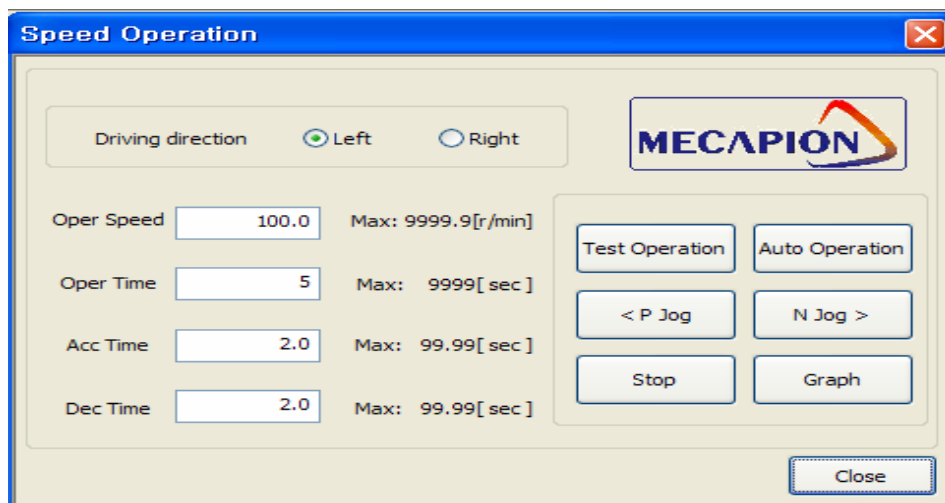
Speed Operation

Driving direction Left Right

MECAPION

Oper Speed 100.0 Max: 9999.9[r/min]

Oper Time 5 Max: 9999[ sec ]

Acc Time 2.0 Max: 99.99[ sec ]

Dec Time 2.0 Max: 99.99[ sec ]

Test Operation
Auto Operation
< P Jog
N Jog >
Stop
Graph

Close